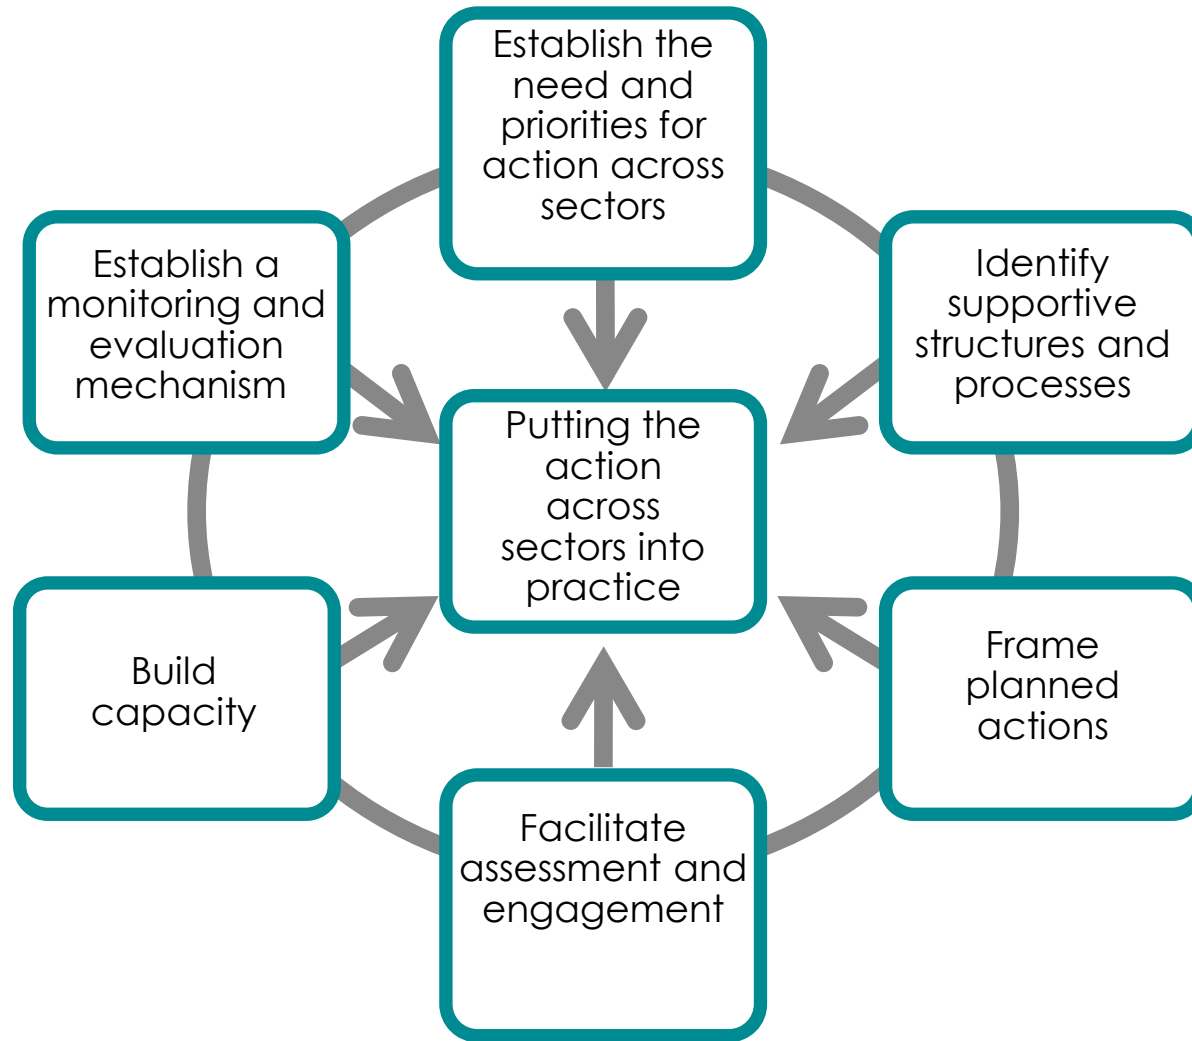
Establish the need and priorities for action across sectors

Identify supportive structures and processes

Frame planned actions

Facilitate assessment and engagement

Build capacity

Establish a monitoring and evaluation mechanism

Putting the action across sectors into practice